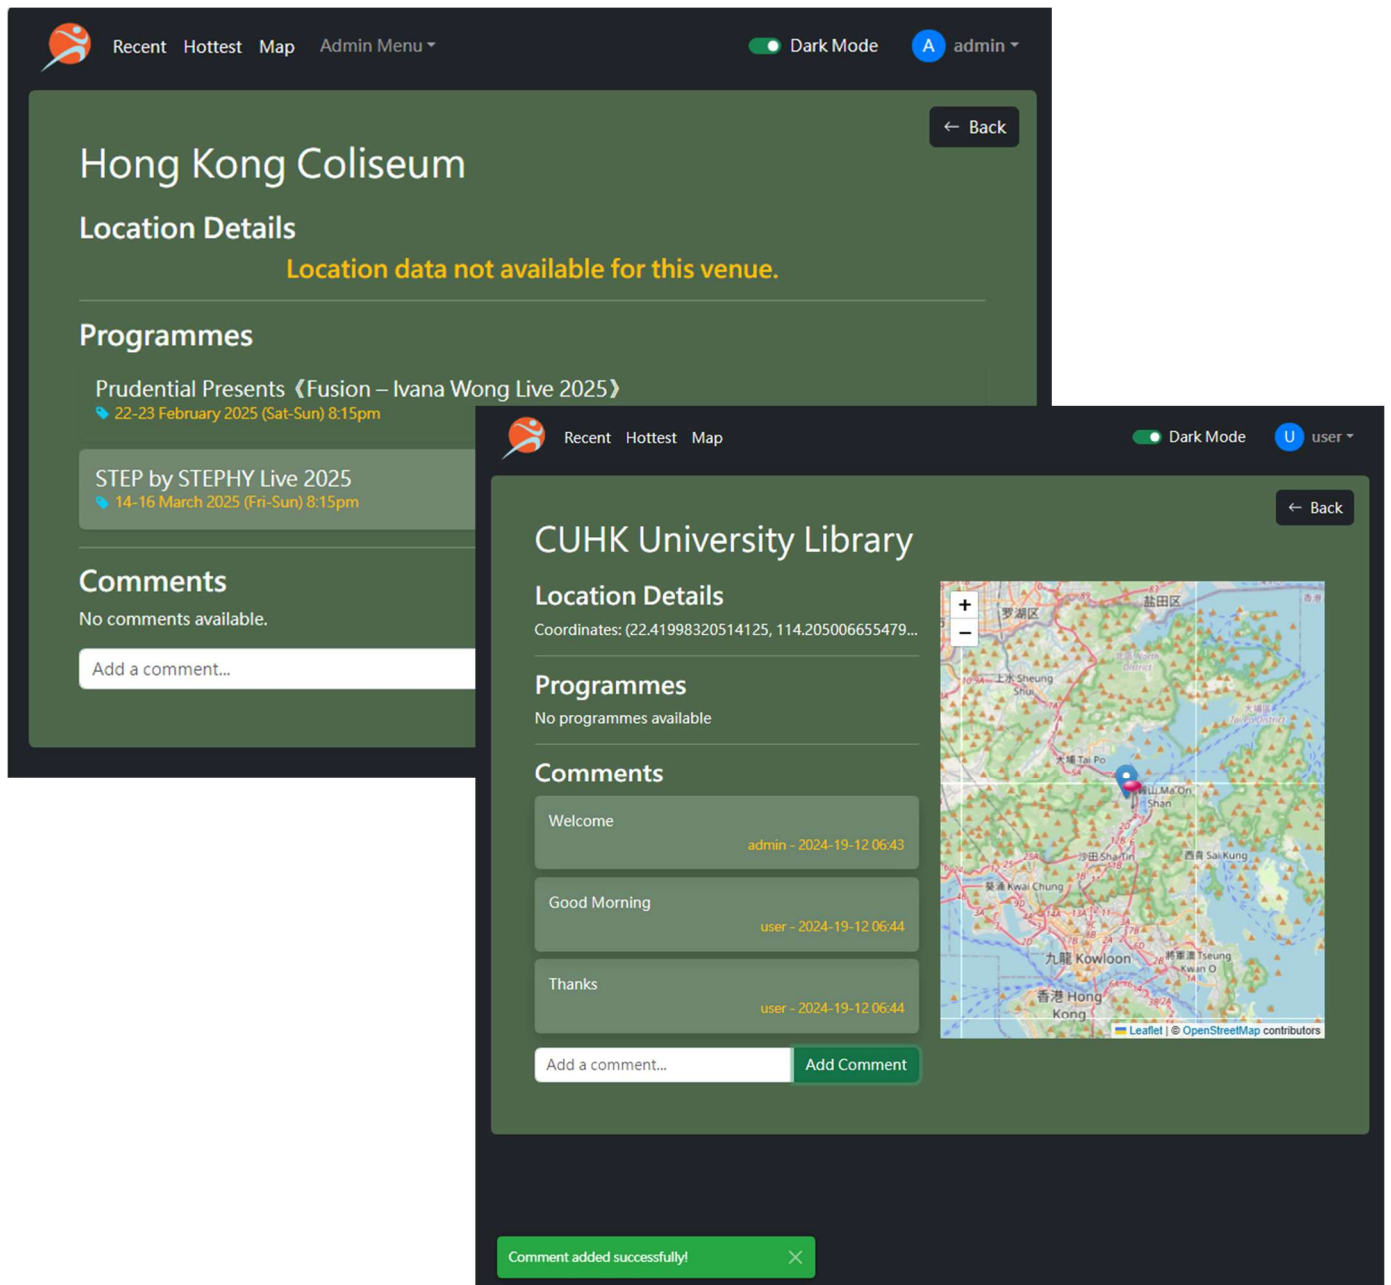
Recent Hottest Map Admin Menu

Dark Mode A admin

← Back

Hong Kong Coliseum

Location Details

Location data not available for this venue.

Programmes

Prudential Presents《Fusion – Ivana Wong Live 2025》
22-23 February 2025 (Sat-Sun) 8:15pm

STEP by STEPHY Live 2025
14-16 March 2025 (Fri-Sun) 8:15pm

Comments

No comments available.

Add a comment...

Recent Hottest Map

Dark Mode U user

← Back

CUHK University Library

Location Details

Coordinates: (22.41998320514125, 114.205006655479...

Programmes

No programmes available

Comments

Welcome
admin - 2024-19-12 06:43

Good Morning
user - 2024-19-12 06:44

Thanks
user - 2024-19-12 06:44

Add a comment... Add Comment

+
−
罗湖区 盐田区 上水 Sheung Shui 大埔 Tai Po 馬鞍山 Ma On Shan 沙田 Sha Tin 西貢 Sai Kung 葵涌 Kwai Chung 九龍 Kowloon 將軍澳 Tseung Kwan O 香港 Hong Kong

Leaflet | © OpenStreetMap contributors

Comment added successfully!